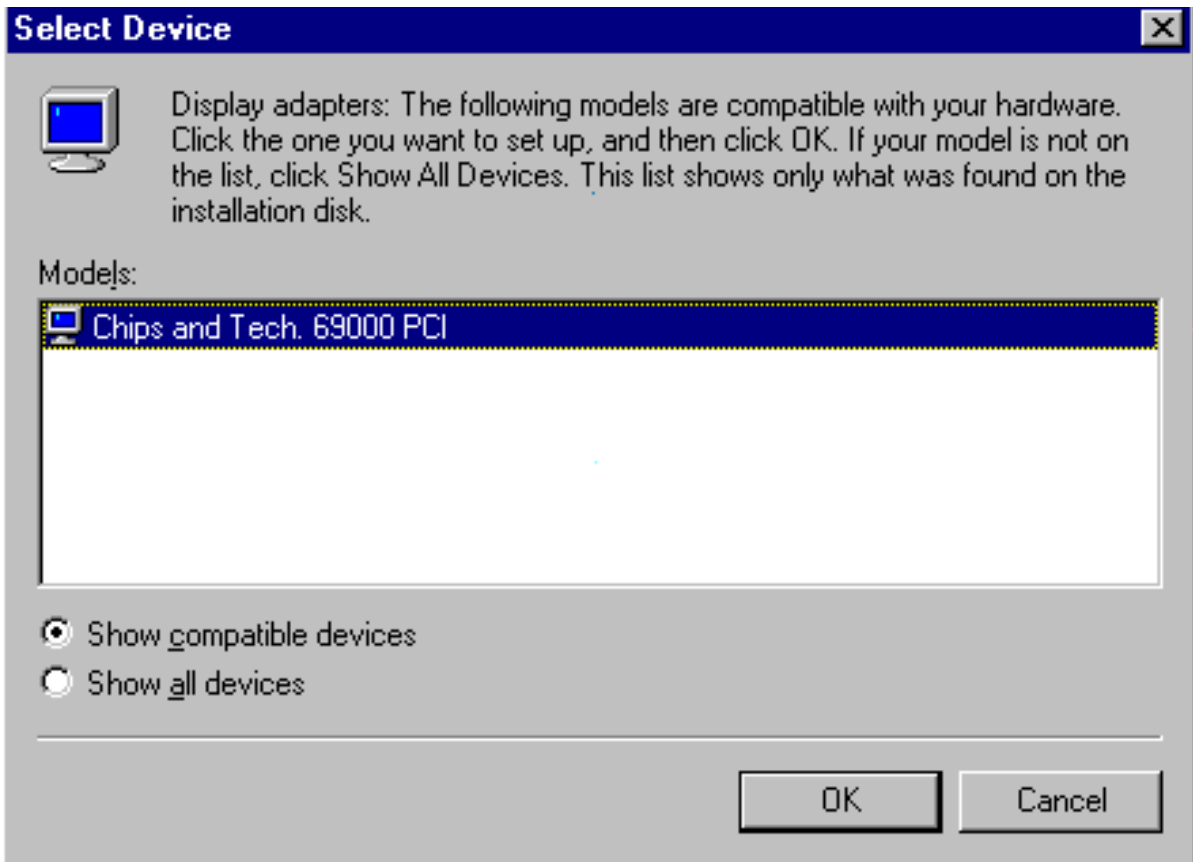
Select Device

Display adapters: The following models are compatible with your hardware. Click the one you want to set up, and then click OK. If your model is not on the list, click Show All Devices. This list shows only what was found on the installation disk.

Models:

Chips and Tech. 69000 PCI

Show compatible devices

Show all devices

OK

Cancel